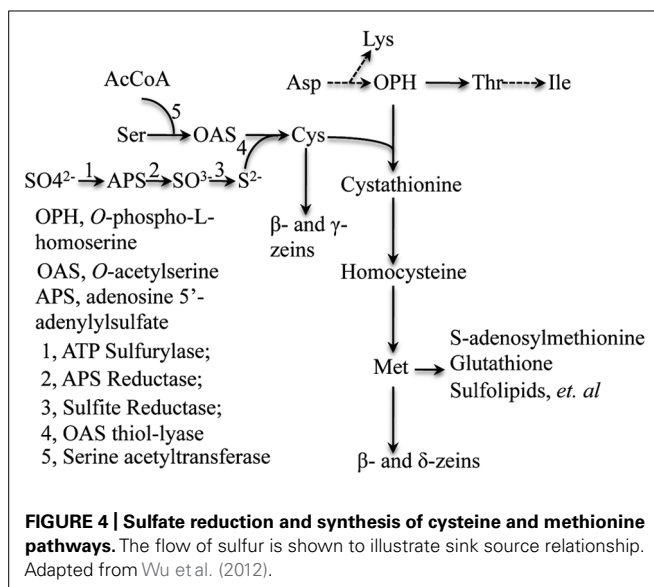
Lys

Asp → OPH → Thr → Ile

AcCoA

5

Ser → OAS → Cys

4

$SO4^{2-}$ $\xrightarrow{1}$ APS $\xrightarrow{2}$ $SO^{3-}$ $\xrightarrow{3}$ $S^{2-}$

Cystathionine

β- and γ-zeins

Homocysteine

OPH, *O*-phospho-L-homoserine

OAS, *O*-acetylserine

APS, adenosine 5'-adenylylsulfate

1, ATP Sulfurylase;

2, APS Reductase;

3, Sulfite Reductase;

4, OAS thiol-lyase

5, Serine acetyltransferase

Met → S-adenosylmethionine Glutathione Sulfolipids, *et. al*

β- and δ-zeins

**FIGURE 4 | Sulfate reduction and synthesis of cysteine and methionine pathways.** The flow of sulfur is shown to illustrate sink source relationship. Adapted from Wu et al. (2012).